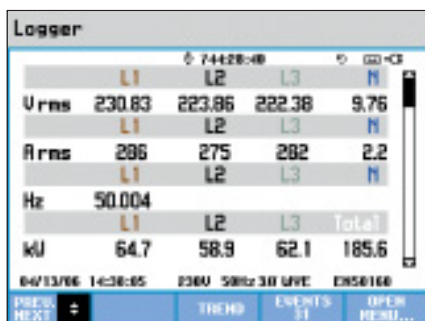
Logger

744:20:40

| | L1 | L2 | L3 | N |
|---|---|---|---|---|
| Vrms | 230.83 | 223.86 | 222.38 | 9.76 |
| | L1 | L2 | L3 | N |
| Arms | 286 | 275 | 282 | 2.2 |
| | L1 | L2 | L3 | N |
| Hz | 50.004 | | | |
| | L1 | L2 | L3 | Total |
| kW | 64.7 | 58.9 | 62.1 | 185.6 |

04/13/06 14:30:05 230V 50Hz 3Ø WYE EN50160

PREV. NEXT

TREND

EVENTS 31

OPEN MENU...